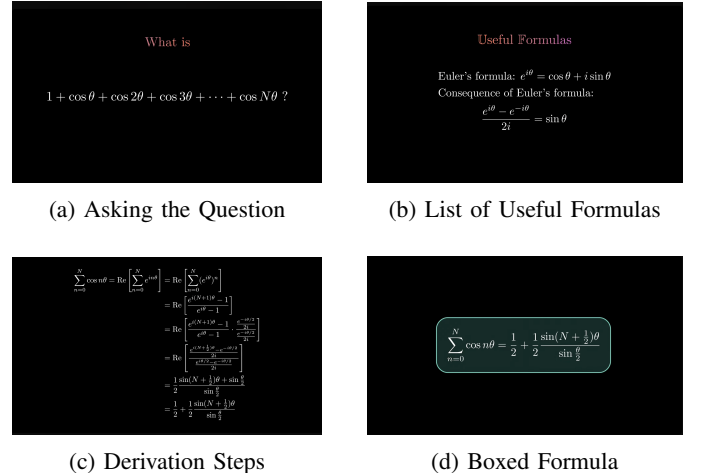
What is

$1 + \cos\theta + \cos 2\theta + \cos 3\theta + \cdots + \cos N\theta$ ?

(a) Asking the Question

Useful Formulas

Euler's formula: $e^{i\theta} = \cos\theta + i\sin\theta$

Consequence of Euler's formula:

$\frac{e^{i\theta} - e^{-i\theta}}{2i} = \sin\theta$

(b) List of Useful Formulas

$\sum_{n=0}^{N} \cos n\theta = \mathrm{Re}\left[\sum_{n=0}^{N} e^{in\theta}\right] = \mathrm{Re}\left[\sum_{n=0}^{N} (e^{i\theta})^n\right]$

$= \mathrm{Re}\left[\frac{e^{i(N+1)\theta} - 1}{e^{i\theta} - 1}\right]$

$= \mathrm{Re}\left[\frac{e^{i(N+1)\theta} - 1}{e^{i\theta} - 1} \cdot \frac{\frac{e^{-i\theta/2}}{2i}}{\frac{e^{-i\theta/2}}{2i}}\right]$

$= \mathrm{Re}\left[\frac{\frac{e^{i(N+\frac{1}{2})\theta} - e^{-i\theta/2}}{2i}}{\frac{e^{i\theta/2} - e^{-i\theta/2}}{2i}}\right]$

$= \frac{1}{2}\frac{\sin(N+\frac{1}{2})\theta + \sin\frac{\theta}{2}}{\sin\frac{\theta}{2}}$

$= \frac{1}{2} + \frac{1}{2}\frac{\sin(N+\frac{1}{2})\theta}{\sin\frac{\theta}{2}}$

(c) Derivation Steps

$\sum_{n=0}^{N} \cos n\theta = \frac{1}{2} + \frac{1}{2}\frac{\sin(N+\frac{1}{2})\theta}{\sin\frac{\theta}{2}}$

(d) Boxed Formula